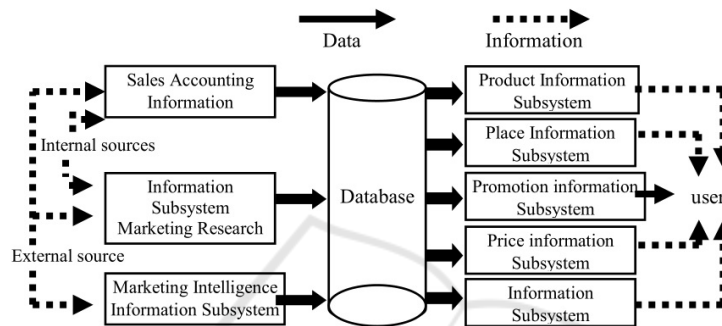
Data

Information

Sales Accounting Information

Internal sources

Information Subsystem Marketing Research

External source

Marketing Intelligence Information Subsystem

Database

Product Information Subsystem

Place Information Subsystem

Promotion information Subsystem

Price information Subsystem

Information Subsystem

user